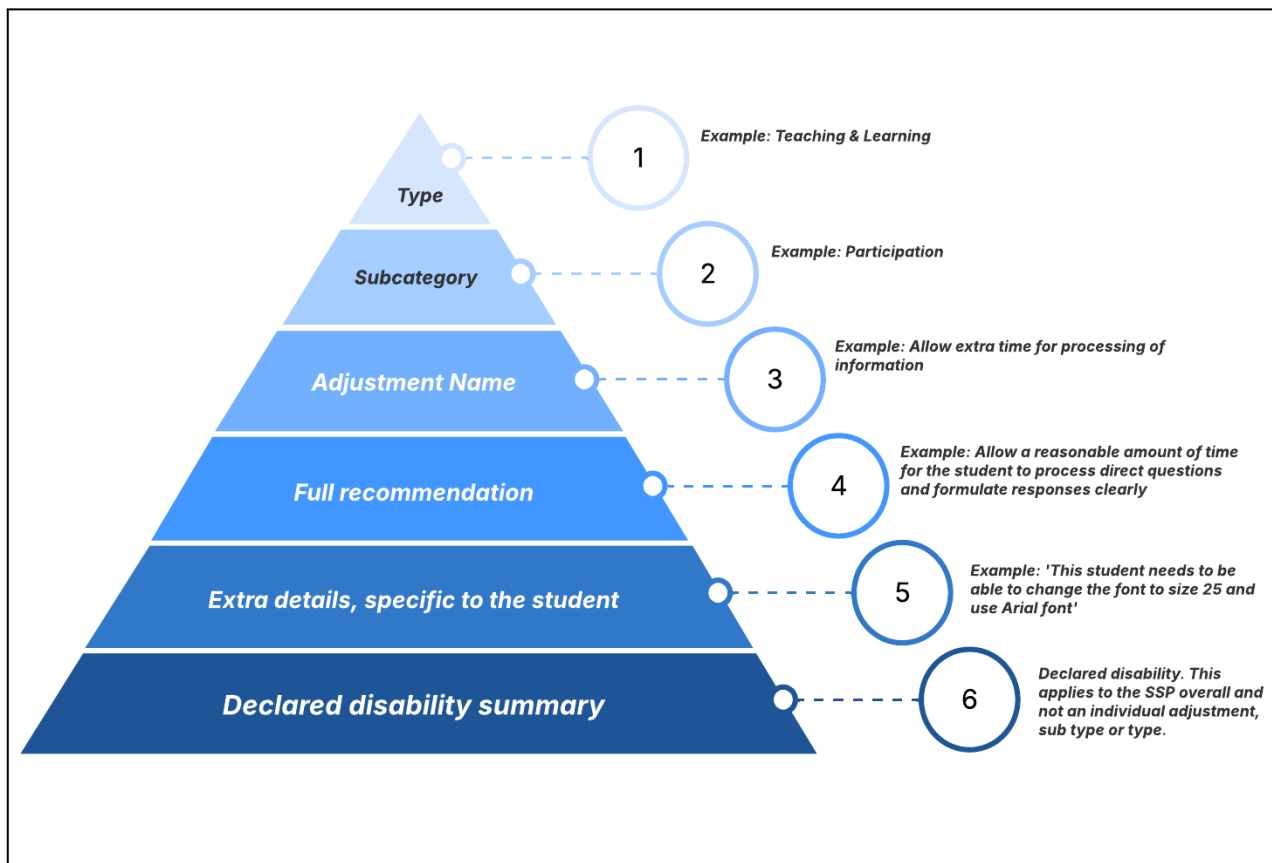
Type

1

Example: Teaching & Learning

Subcategory

2

Example: Participation

Adjustment Name

3

Example: Allow extra time for processing of information

Full recommendation

4

Example: Allow a reasonable amount of time for the student to process direct questions and formulate responses clearly

Extra details, specific to the student

5

Example: 'This student needs to be able to change the font to size 25 and use Arial font'

Declared disability summary

6

Declared disability. This applies to the SSP overall and not an individual adjustment, sub type or type.